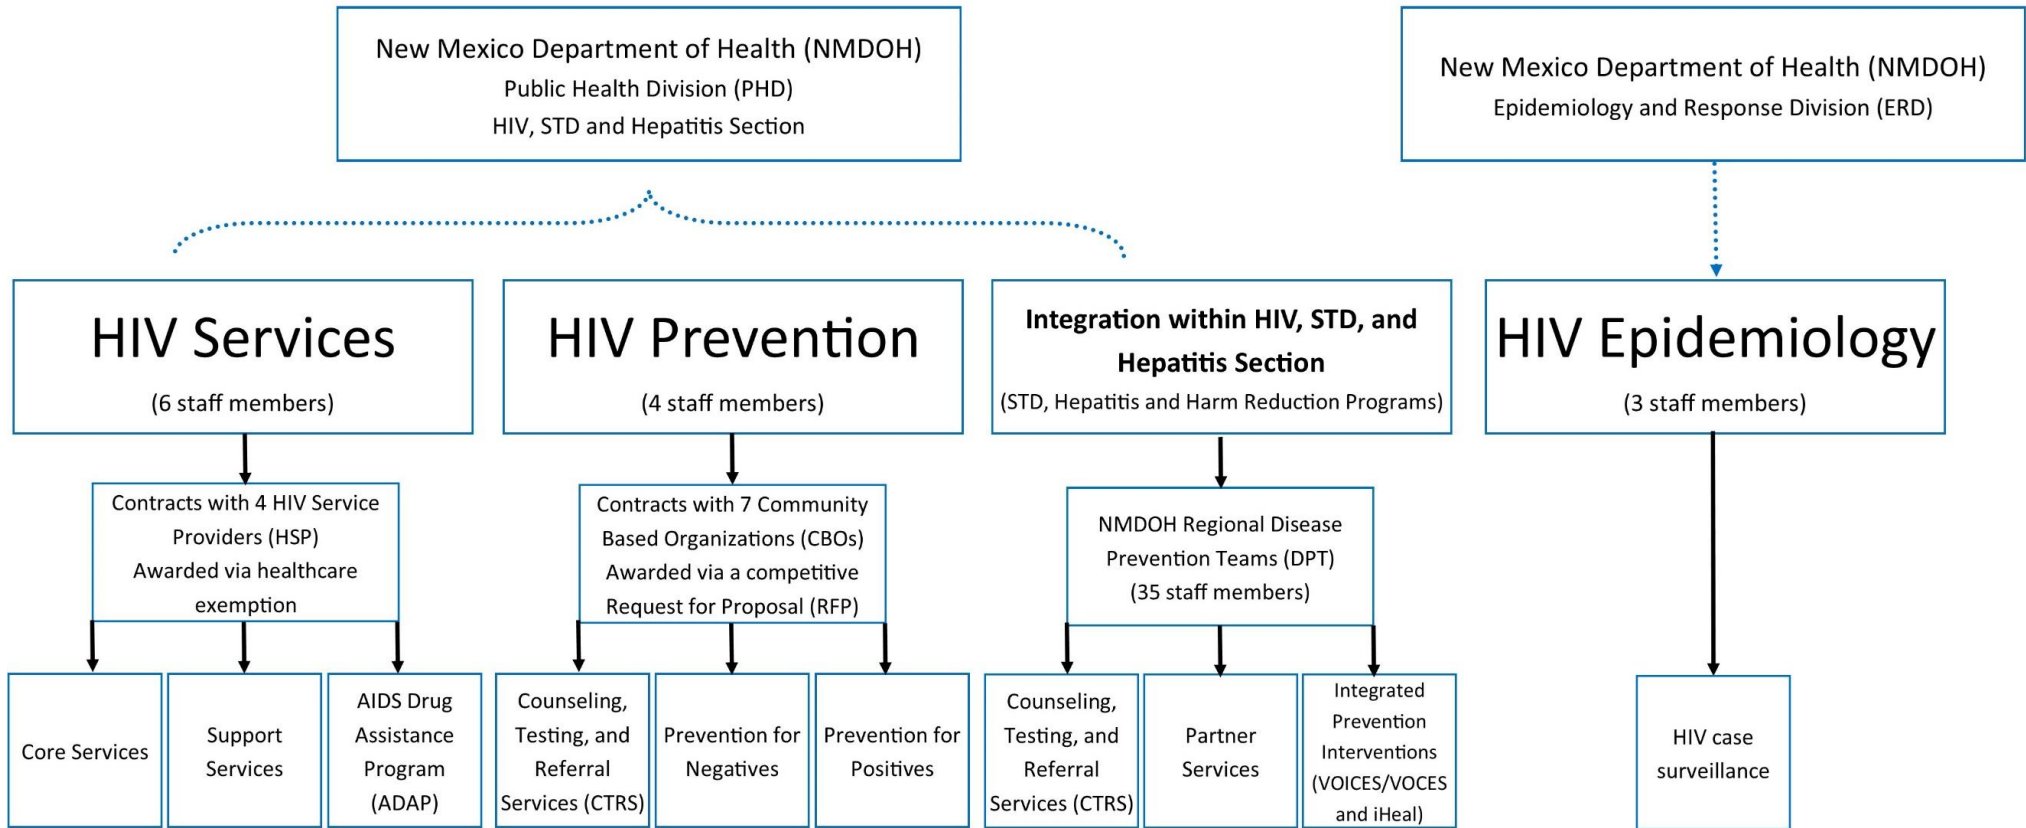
New Mexico Department of Health (NMDOH)
Public Health Division (PHD)
HIV, STD and Hepatitis Section

New Mexico Department of Health (NMDOH)
Epidemiology and Response Division (ERD)

HIV Services
(6 staff members)

HIV Prevention
(4 staff members)

Integration within HIV, STD, and Hepatitis Section
(STD, Hepatitis and Harm Reduction Programs)

HIV Epidemiology
(3 staff members)

Contracts with 4 HIV Service Providers (HSP)
Awarded via healthcare exemption

Contracts with 7 Community Based Organizations (CBOs)
Awarded via a competitive Request for Proposal (RFP)

NMDOH Regional Disease Prevention Teams (DPT)
(35 staff members)

Core Services

Support Services

AIDS Drug Assistance Program (ADAP)

Counseling, Testing, and Referral Services (CTRS)

Prevention for Negatives

Prevention for Positives

Counseling, Testing, and Referral Services (CTRS)

Partner Services

Integrated Prevention Interventions (VOICES/VOCES and iHeal)

HIV case surveillance